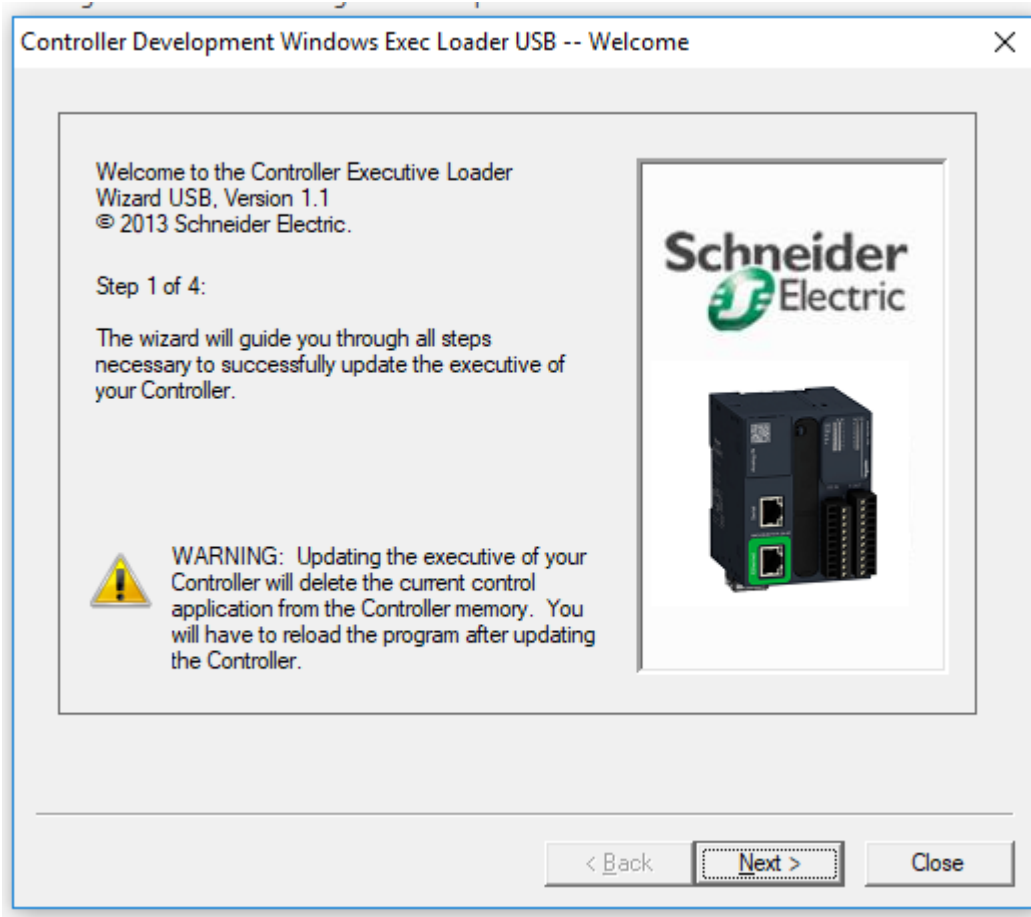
Controller Development Windows Exec Loader USB -- Welcome

Welcome to the Controller Executive Loader Wizard USB, Version 1.1
© 2013 Schneider Electric.

Step 1 of 4:

The wizard will guide you through all steps necessary to successfully update the executive of your Controller.

Schneider Electric

WARNING: Updating the executive of your Controller will delete the current control application from the Controller memory. You will have to reload the program after updating the Controller.

< Back
Next >
Close